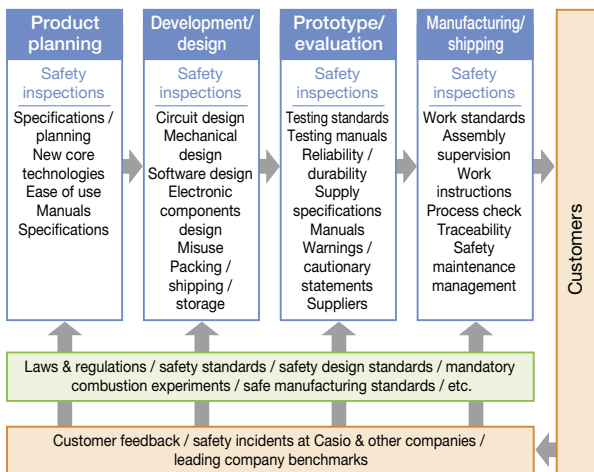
Product planning

Safety inspections

Specifications / planning
New core technologies
Ease of use
Manuals
Specifications

Development/ design

Safety inspections

Circuit design
Mechanical design
Software design
Electronic components design
Misuse
Packing / shipping / storage

Prototype/ evaluation

Safety inspections

Testing standards
Testing manuals
Reliability / durability
Supply specifications
Manuals
Warnings / cautionary statements
Suppliers

Manufacturing/ shipping

Safety inspections

Work standards
Assembly supervision
Work instructions
Process check
Traceability
Safety maintenance management

Customers

Laws & regulations / safety standards / safety design standards / mandatory combustion experiments / safe manufacturing standards / etc.

Customer feedback / safety incidents at Casio & other companies / leading company benchmarks